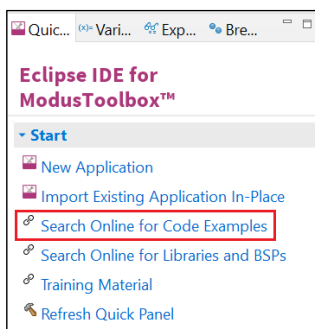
Quic... (x)= Vari... Exp... Bre...

Eclipse IDE for ModusToolbox™

Start

New Application

Import Existing Application In-Place

Search Online for Code Examples

Search Online for Libraries and BSPs

Training Material

Refresh Quick Panel